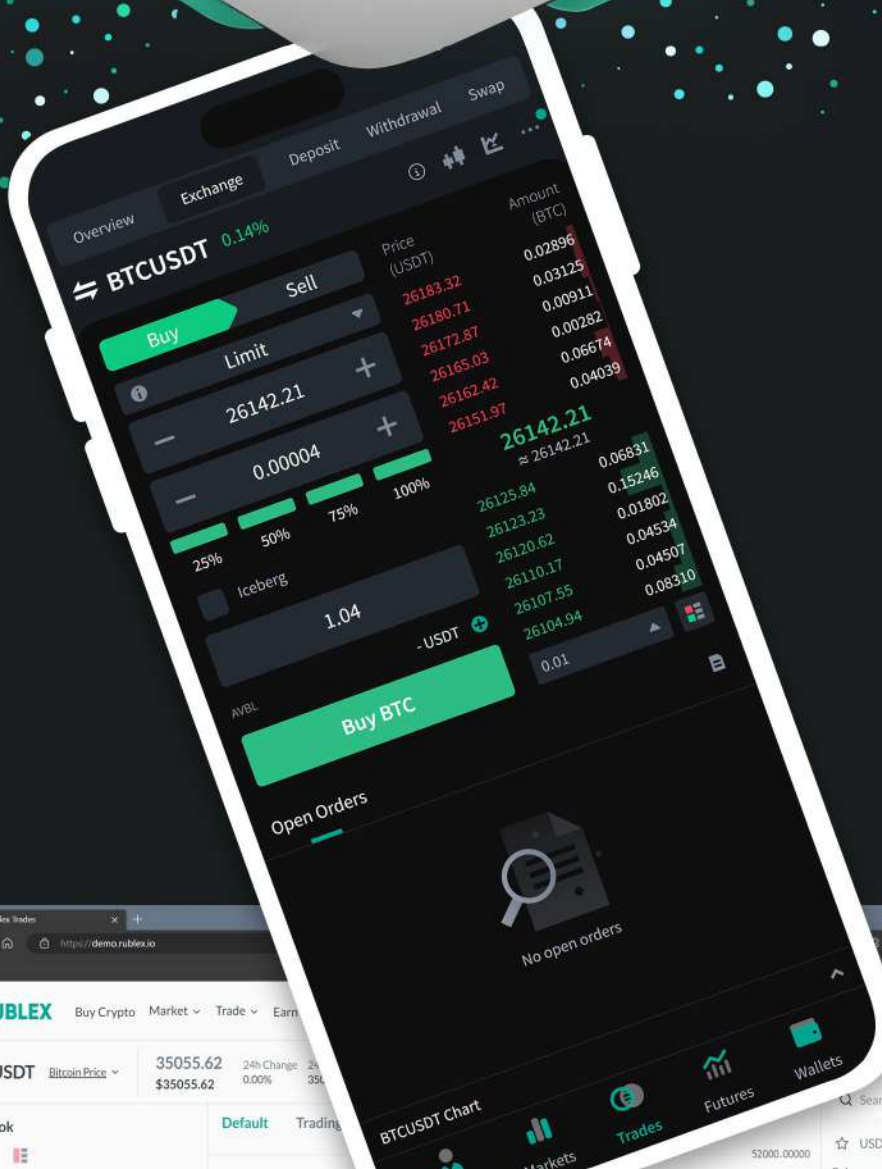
Overview Exchange Deposit Withdrawal Swap

BTCUSDT 0.14%

Buy Sell

Limit

26142.21

0.00004

25% 50% 75% 100%

Iceberg

1.04

- USDT

AVBL

Buy BTC

Price (USDT)

Amount (BTC)

26183.32 0.02896
26180.71 0.03125
26172.87 0.00911
26165.03 0.00282
26162.42 0.06674
26151.97 0.04039

26142.21
≈ 26142.21

26125.84 0.06831
26123.23 0.15246
26120.62 0.01802
26110.17 0.04534
26107.55 0.04507
26104.94 0.08310

0.01

Open Orders

No open orders

BTCUSDT Chart

Markets Trades Futures Wallets

lex Trades

https://demo.rublex.io

UBLEX Buy Crypto Market Trade Earn

USDT Bitcoin Price 35055.62 $35055.62 24h Change 0.00%

ok

Default Trading

52000.00000

Sear

USD